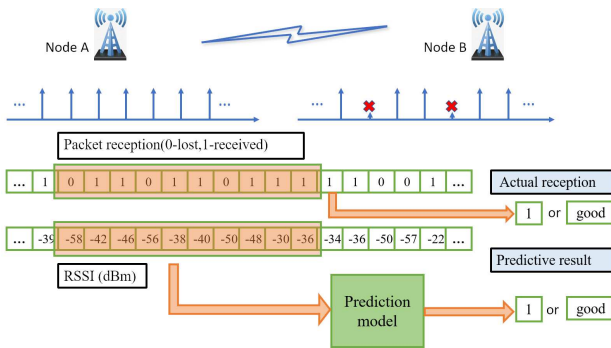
Node A

Node B

...

...

...

...

Packet reception(0-lost,1-received)

| ... | 1 | 0 | 1 | 1 | 0 | 1 | 1 | 0 | 1 | 1 | 1 | 1 | 1 | 0 | 0 | 1 | ... |
|---|---|---|---|---|---|---|---|---|---|---|---|---|---|---|---|---|---|

Actual reception

1 or good

| ... | -39 | -58 | -42 | -46 | -56 | -38 | -40 | -50 | -48 | -30 | -36 | -34 | -36 | -50 | -57 | -22 | ... |
|---|---|---|---|---|---|---|---|---|---|---|---|---|---|---|---|---|---|

Predictive result

RSSI (dBm)

Prediction model

1 or good